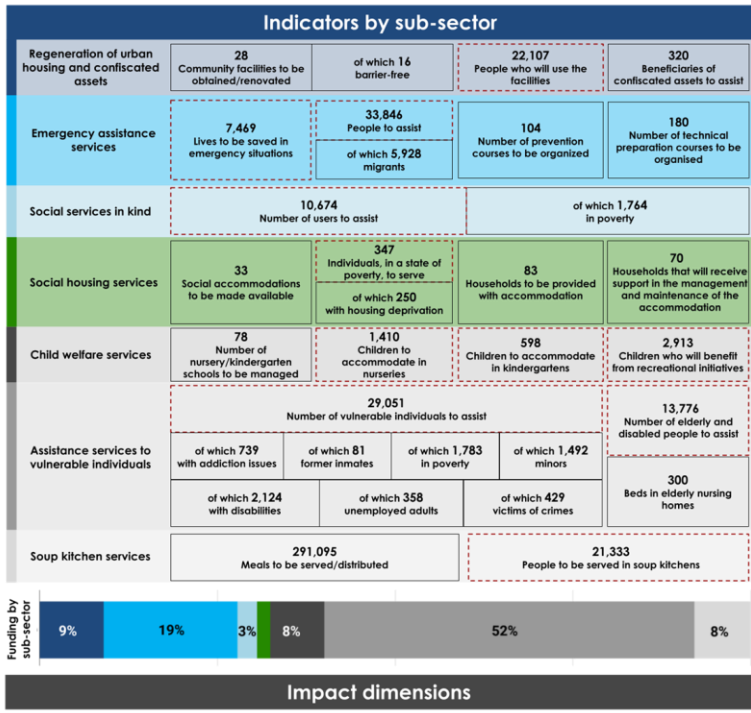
Indicators by sub-sector

Regeneration of urban housing and confiscated assets

28
Community facilities to be obtained/renovated

of which 16
barrier-free

22,107
People who will use the facilities

320
Beneficiaries of confiscated assets to assist

Emergency assistance services

7,469
Lives to be saved in emergency situations

33,846
People to assist

of which 5,928
migrants

104
Number of prevention courses to be organized

180
Number of technical preparation courses to be organised

Social services in kind

10,674
Number of users to assist

of which 1,764
in poverty

Social housing services

33
Social accommodations to be made available

347
Individuals, in a state of poverty, to serve

of which 250
with housing deprivation

83
Households to be provided with accommodation

70
Households that will receive support in the management and maintenance of the accommodation

Child welfare services

78
Number of nursery/kindergarten schools to be managed

1,410
Children to accommodate in nurseries

598
Children to accommodate in kindergartens

2,913
Children who will benefit from recreational initiatives

Assistance services to vulnerable individuals

29,051
Number of vulnerable individuals to assist

of which 739
with addiction issues

of which 81
former inmates

of which 1,783
in poverty

of which 1,492
minors

of which 2,124
with disabilities

of which 358
unemployed adults

of which 429
victims of crimes

13,776
Number of elderly and disabled people to assist

300
Beds in elderly nursing homes

Soup kitchen services

291,095
Meals to be served/distributed

21,333
People to be served in soup kitchens

Funding by sub-sector

9%

19%

3%

8%

52%

8%

Impact dimensions